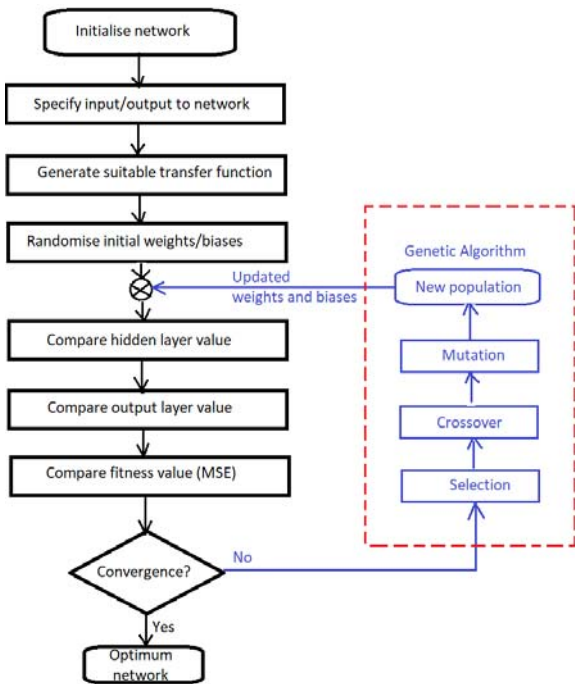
Initialise network

Specify input/output to network

Generate suitable transfer function

Randomise initial weights/biases

Updated weights and biases

Genetic Algorithm

New population

Mutation

Crossover

Selection

Compare hidden layer value

Compare output layer value

Compare fitness value (MSE)

No

Convergence?

Yes

Optimum network